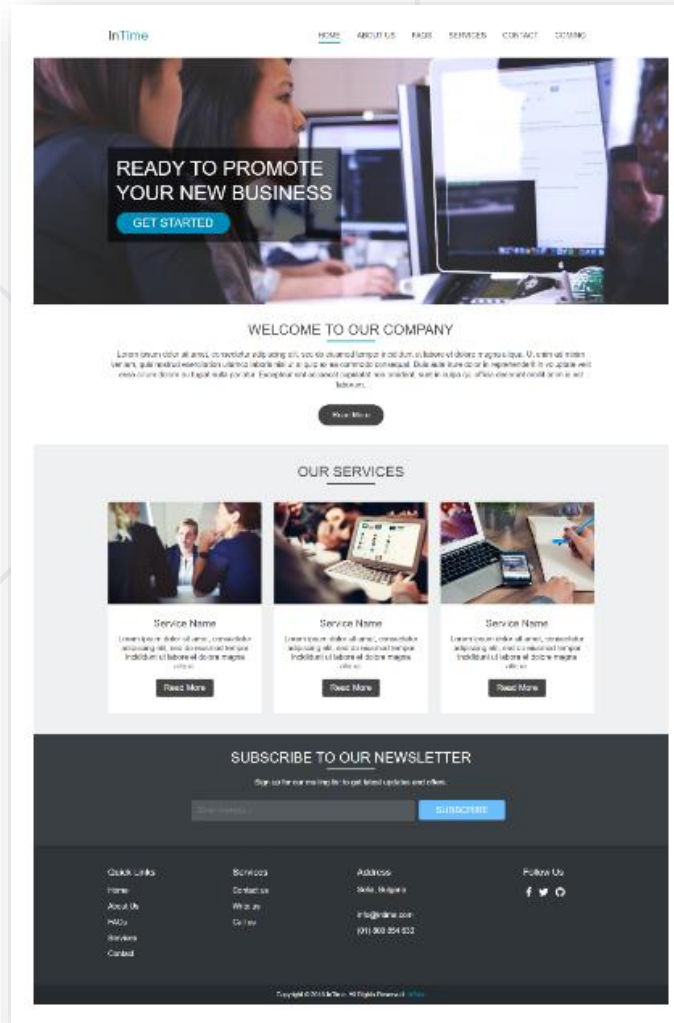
InTime

HOME ABOUT US FAQS SERVICES CONTACT COMING

READY TO PROMOTE YOUR NEW BUSINESS

GET STARTED

WELCOME TO OUR COMPANY

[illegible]

Read More

OUR SERVICES

Service Name

Lorem ipsum dolor sit amet, consectetur adipiscing elit, sed do eiusmod tempor incididunt ut labore et dolore magna aliqua.

Read More

Service Name

Lorem ipsum dolor sit amet, consectetur adipiscing elit, sed do eiusmod tempor incididunt ut labore et dolore magna aliqua.

Read More

Service Name

Lorem ipsum dolor sit amet, consectetur adipiscing elit, sed do eiusmod tempor incididunt ut labore et dolore magna aliqua.

Read More

SUBSCRIBE TO OUR NEWSLETTER

Sign up for our mailing list to get latest updates and offers.

Enter email...

SUBSCRIBE

Quick Links
Home
About Us
FAQs
Services
Contact

Services
Contact us
Write us
Call us

Address
Sofia, Bulgaria

info@intime.com
(01) 000 054 033

Follow Us

Copyright © 2016 InTime. All Rights Reserved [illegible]